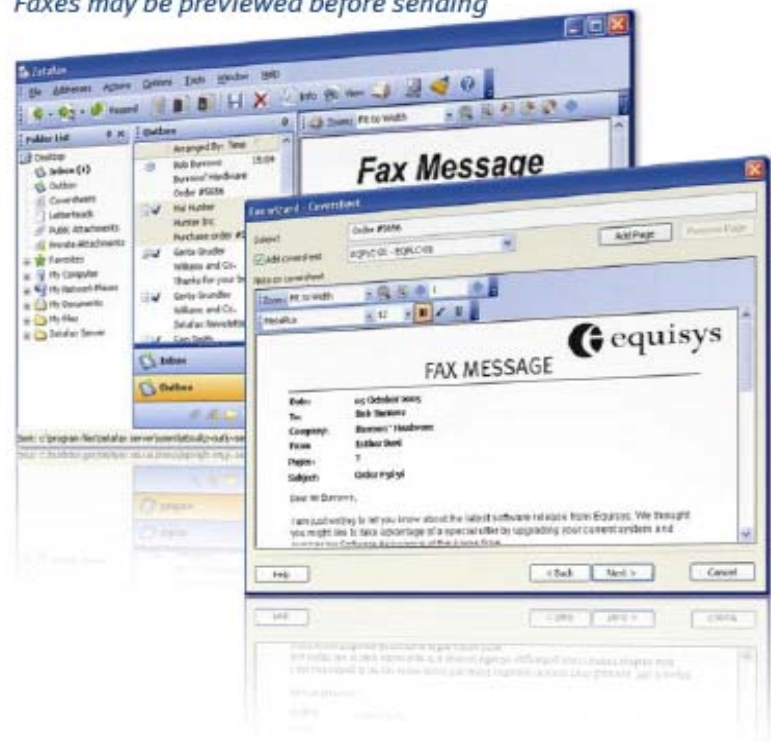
Faxes may be previewed before sending

Zetafax

File Addresses Actions Options Tools Window Help

Forward

Info View

Zoom: Fit to Width

Folder List

Outbox

Desktop

Inbox (1)

Outbox

Coversheets

Letterheads

Public Attachments

Private Attachments

Favorites

My Computer

My Network Places

My Documents

My Files

Zetafax Server

Arranged By: Time

Bob Burrows 15:04

Burrows' Hardware

Order #5656

Mel Hunter

Hunter Inc

Purchase order #

Gerta Grudler

Williams and Co.

Thanks for your b

Gerta Grundler

Williams and Co.

Zetafax Newslette

Sam Smith

Inbox

Outbox

Fax Message

Item: c:\program files\zetafax server\users\default\z-out\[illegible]

Fax wizard - Coversheet

Subject Order #5656

Add coversheet EQFLC 01 - EQFLC 01

Add Page Remove Page

Note on coversheet

Zoom: Fit to Width 1

Verdana 12

equisys

FAX MESSAGE

Date: 05 October 2005

To: Bob Burrows

Company: Burrows' Hardware

From: Esther Reed

Pages: 1

Subject: Order #5656

Dear Mr Burrows,

I am just writing to let you know about the latest software release from Equisys. We thought you might like to take advantage of a special offer by upgrading your current system and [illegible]

Help

< Back Next > Cancel